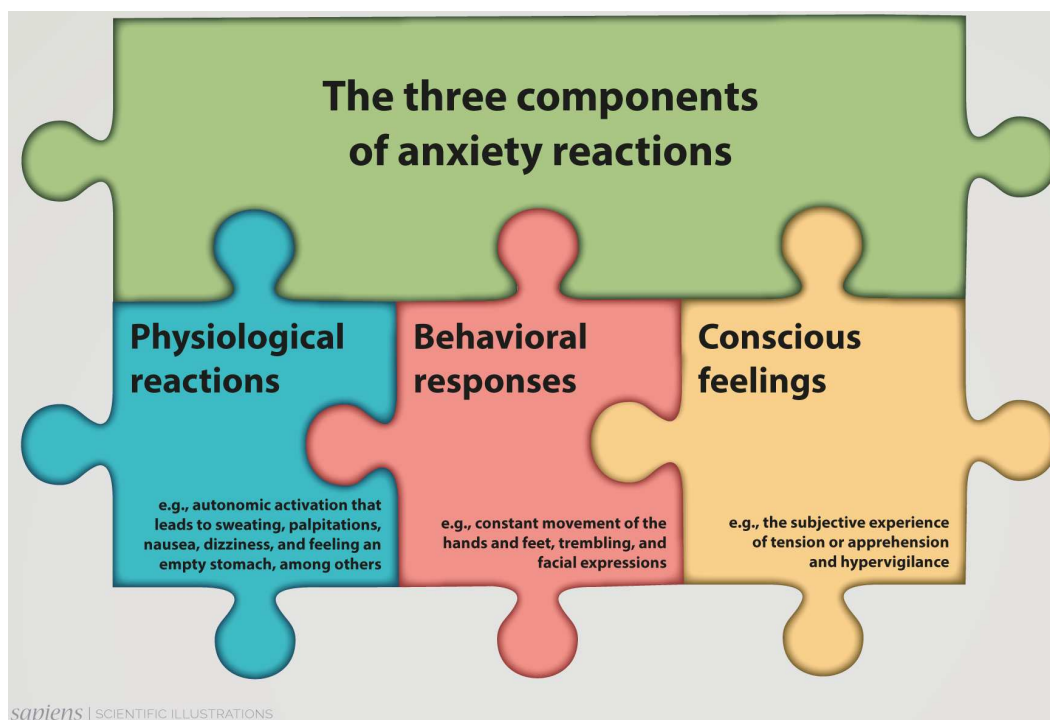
The three components of anxiety reactions

Physiological reactions

e.g., autonomic activation that leads to sweating, palpitations, nausea, dizziness, and feeling an empty stomach, among others

Behavioral responses

e.g., constant movement of the hands and feet, trembling, and facial expressions

Conscious feelings

e.g., the subjective experience of tension or apprehension and hypervigilance

sapiens | SCIENTIFIC ILLUSTRATIONS